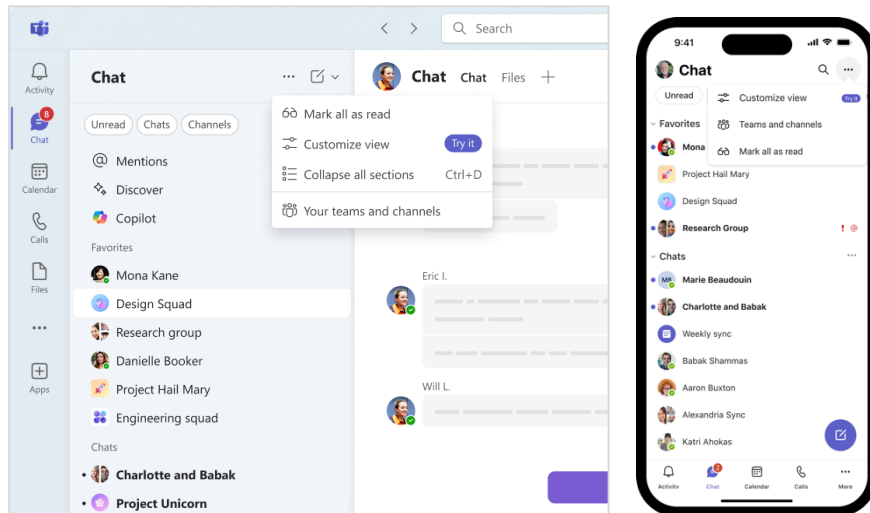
Search

Activity
8
Chat
Calendar
Calls
Files
...
Apps

Chat
Unread Chats Channels
Mentions
Discover
Copilot
Favorites
Mona Kane
Design Squad
Research group
Danielle Booker
Project Hail Mary
Engineering squad
Chats
Charlotte and Babak
Project Unicorn

Mark all as read
Customize view Try it
Collapse all sections Ctrl+D
Your teams and channels

Chat Chat Files +
Eric I.
Will L.

9:41
Chat
Unread
Customize view Try it
Teams and channels
Mark all as read
Favorites
Mona
Project Hail Mary
Design Squad
Research Group
Chats
Marie Beaudouin
Charlotte and Babak
Weekly sync
Babak Shammas
Aaron Buxton
Alexandria Sync
Katri Ahokas
Activity 2 Chat Calendar Calls More